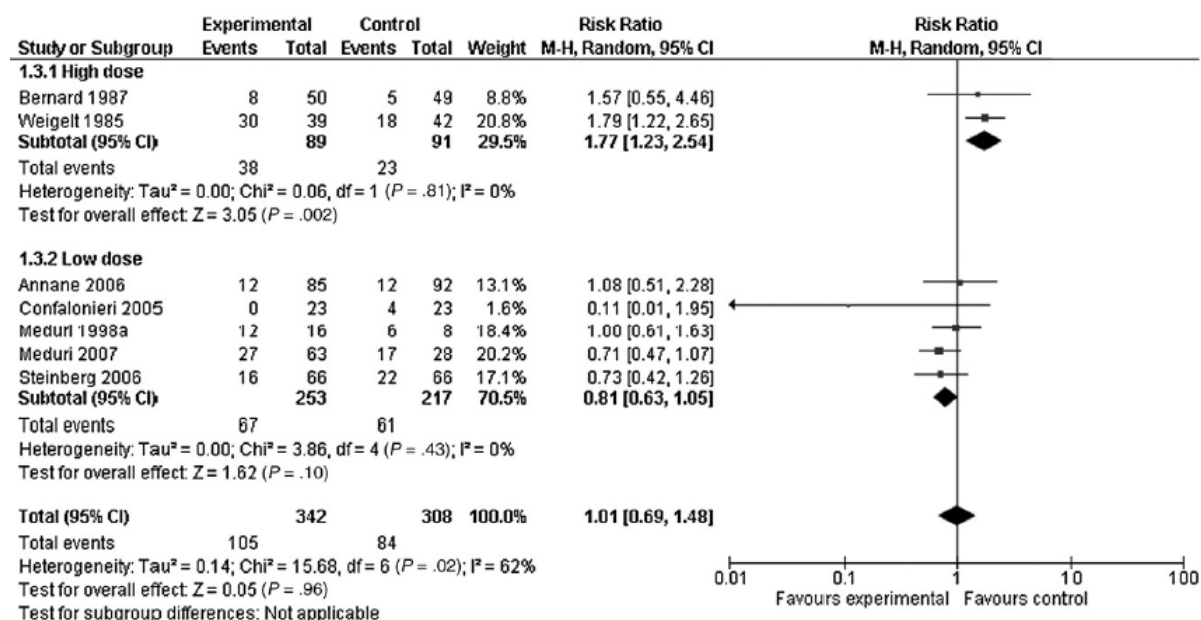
| Study or Subgroup | Experimental Events | Experimental Total | Control Events | Control Total | Weight | Risk Ratio M-H, Random, 95% CI |
|---|---|---|---|---|---|---|
| **1.3.1 High dose** | | | | | | |
| Bernard 1987 | 8 | 50 | 5 | 49 | 8.8% | 1.57 [0.55, 4.46] |
| Weigelt 1985 | 30 | 39 | 18 | 42 | 20.8% | 1.79 [1.22, 2.65] |
| **Subtotal (95% CI)** | | **89** | | **91** | **29.5%** | **1.77 [1.23, 2.54]** |
| Total events | 38 | | 23 | | | |

Heterogeneity: Tau² = 0.00; Chi² = 0.06, df = 1 (P = .81); I² = 0%
Test for overall effect: Z = 3.05 (P = .002)

| Study or Subgroup | Experimental Events | Experimental Total | Control Events | Control Total | Weight | Risk Ratio M-H, Random, 95% CI |
|---|---|---|---|---|---|---|
| **1.3.2 Low dose** | | | | | | |
| Annane 2006 | 12 | 85 | 12 | 92 | 13.1% | 1.08 [0.51, 2.28] |
| Confalonieri 2005 | 0 | 23 | 4 | 23 | 1.6% | 0.11 [0.01, 1.95] |
| Meduri 1998a | 12 | 16 | 6 | 8 | 18.4% | 1.00 [0.61, 1.63] |
| Meduri 2007 | 27 | 63 | 17 | 28 | 20.2% | 0.71 [0.47, 1.07] |
| Steinberg 2006 | 16 | 66 | 22 | 66 | 17.1% | 0.73 [0.42, 1.26] |
| **Subtotal (95% CI)** | | **253** | | **217** | **70.5%** | **0.81 [0.63, 1.05]** |
| Total events | 67 | | 61 | | | |

Heterogeneity: Tau² = 0.00; Chi² = 3.86, df = 4 (P = .43); I² = 0%
Test for overall effect: Z = 1.62 (P = .10)

| **Total (95% CI)** | | **342** | | **308** | **100.0%** | **1.01 [0.69, 1.48]** |
|---|---|---|---|---|---|---|
| Total events | 105 | | 84 | | | |

Heterogeneity: Tau² = 0.14; Chi² = 15.68, df = 6 (P = .02); I² = 62%
Test for overall effect: Z = 0.05 (P = .96)
Test for subgroup differences: Not applicable

Risk Ratio
M-H, Random, 95% CI
0.01 0.1 1 10 100
Favours experimental Favours control